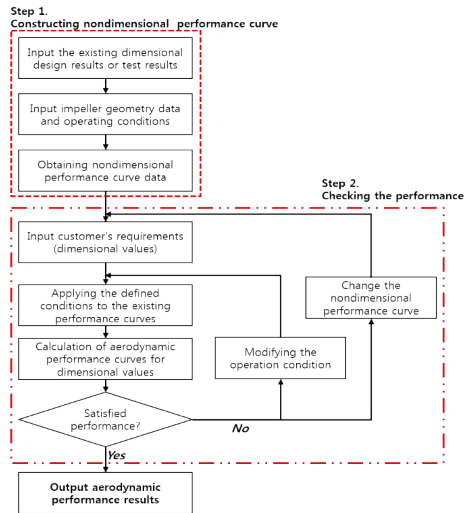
Step 1.
Constructing nondimensional performance curve

Input the existing dimensional design results or test results

Input impeller geometry data and operating conditions

Obtaining nondimensional performance curve data

Step 2.
Checking the performance

Input customer's requirements (dimensional values)

Applying the defined conditions to the existing performance curves

Calculation of aerodynamic performance curves for dimensional values

Satisfied performance?

No

Yes

Modifying the operation condition

Change the nondimensional performance curve

Output aerodynamic performance results